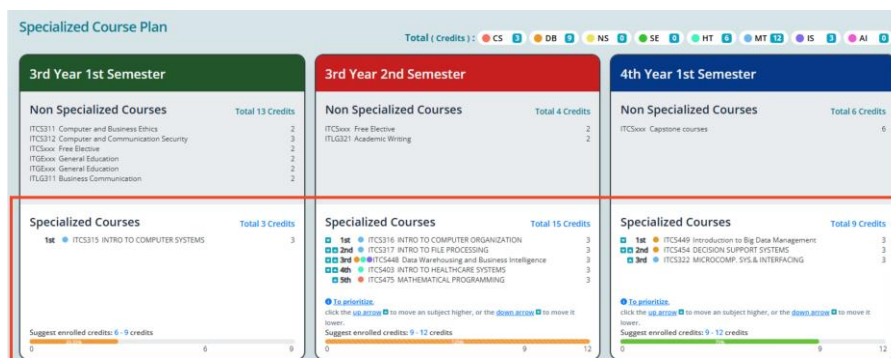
Specialized Course Plan

Total ( Credits ) : CS 3 DB 9 NS 0 SE 0 HT 6 MT 12 IS 3 AI 0

3rd Year 1st Semester

Non Specialized Courses Total 13 Credits

| | |
|---|---|
| ITCS311 Computer and Business Ethics | 2 |
| ITCS312 Computer and Communication Security | 3 |
| ITCSxxx Free Elective | 2 |
| ITGExxx General Education | 2 |
| ITGExxx General Education | 2 |
| ITLG311 Business Communication | 2 |

Specialized Courses Total 3 Credits

| | | |
|---|---|---|
| 1st | ITCS315 INTRO TO COMPUTER SYSTEMS | 3 |

Suggest enrolled credits: 6 - 9 credits

0 6 9

3rd Year 2nd Semester

Non Specialized Courses Total 4 Credits

| | |
|---|---|
| ITCSxxx Free Elective | 2 |
| ITLG321 Academic Writing | 2 |

Specialized Courses Total 15 Credits

| | | |
|---|---|---|
| 1st | ITCS316 INTRO TO COMPUTER ORGANIZATION | 3 |
| 2nd | ITCS317 INTRO TO FILE PROCESSING | 3 |
| 3rd | ITCS448 Data Warehousing and Business Intelligence | 3 |
| 4th | ITCS403 INTRO TO HEALTHCARE SYSTEMS | 3 |
| 5th | ITCS475 MATHEMATICAL PROGRAMMING | 3 |

To prioritize
click the up arrow to move an subject higher, or the down arrow to move it lower.

Suggest enrolled credits: 9 - 12 credits

0 9 12

4th Year 1st Semester

Non Specialized Courses Total 6 Credits

| | |
|---|---|
| ITCSxxx Capstone courses | 6 |

Specialized Courses Total 9 Credits

| | | |
|---|---|---|
| 1st | ITCS449 Introduction to Big Data Management | 3 |
| 2nd | ITCS454 DECISION SUPPORT SYSTEMS | 3 |
| 3rd | ITCS322 MICROCOMP. SYS.& INTERFACING | 3 |

To prioritize
click the up arrow to move an subject higher, or the down arrow to move it lower.

Suggest enrolled credits: 9 - 12 credits

0 9 12